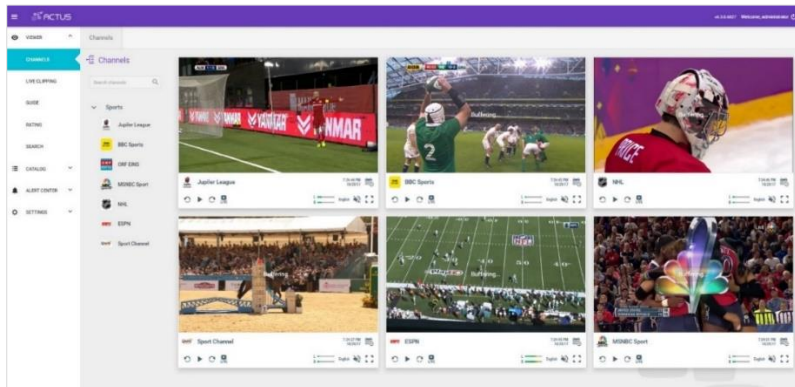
ACTUS

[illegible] Welcome, administrator

VIEWER

Channels

CHANNELS

LIVE CLIPPING

GUIDE

RATING

SEARCH

CATALOG

ALERT CENTER

SETTINGS

Channels

Search channels

Sports

Jupiler League

BBC Sports

ORF EINS

MSNBC Sport

NHL

ESPN

Sport Channel

VANTAGE

NMAR

Buffering...

PRICE

Buffering...

Jupiler League

BBC Sports

NHL

Sport Channel

ESPN

MSNBC Sport

English

English

English

English

English

English